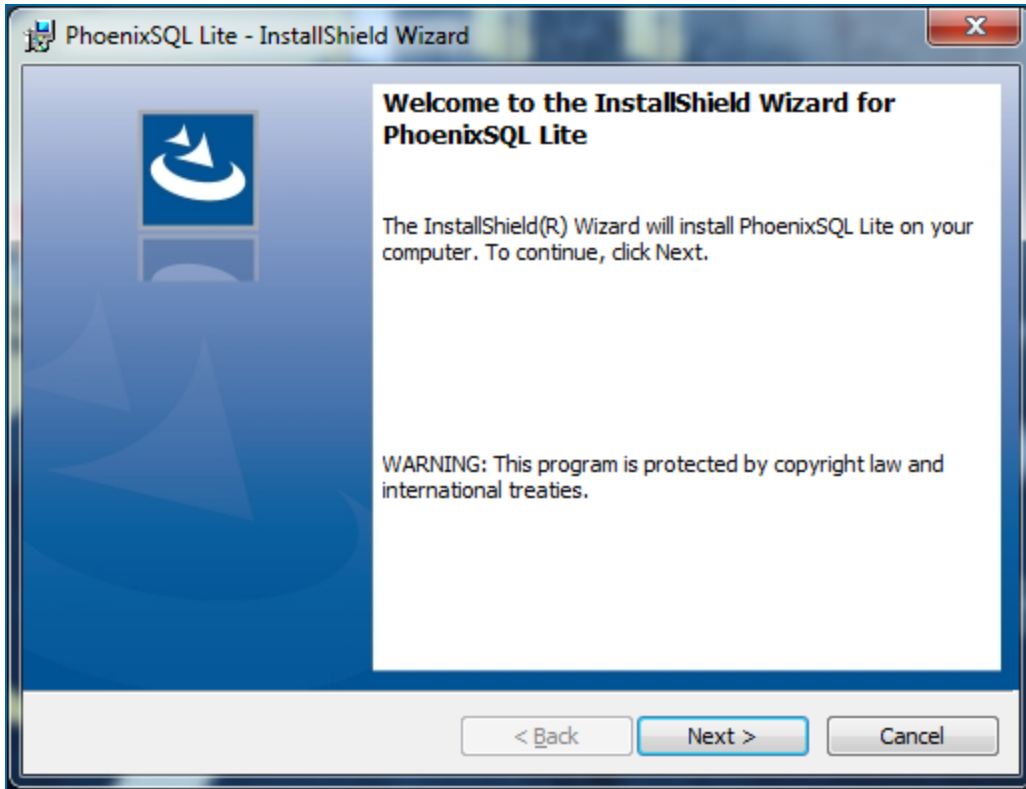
PhoenixSQL Lite - InstallShield Wizard

Welcome to the InstallShield Wizard for PhoenixSQL Lite

The InstallShield(R) Wizard will install PhoenixSQL Lite on your computer. To continue, click Next.

WARNING: This program is protected by copyright law and international treaties.

< Back

Next >

Cancel